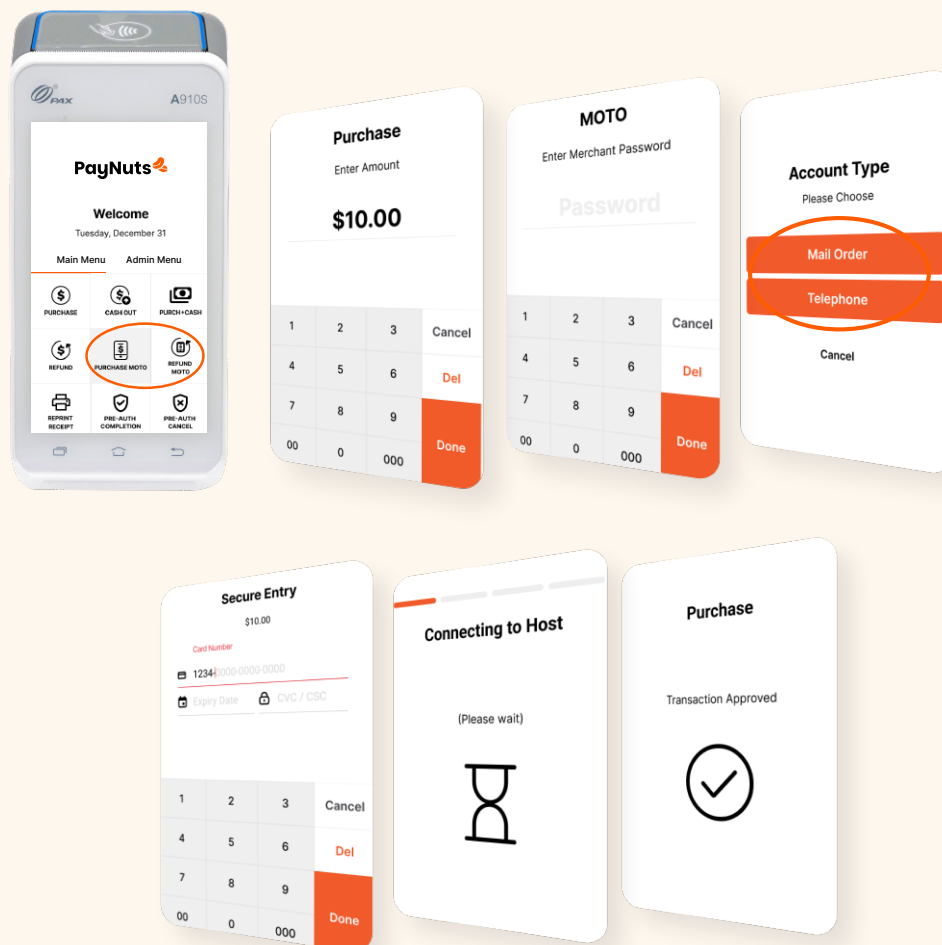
PAX A910S

PayNuts

Welcome
Tuesday, December 31

Main Menu
Admin Menu

PURCHASE
CASH OUT
PURCH+CASH
REFUND
PURCHASE MOTO
REFUND MOTO
REPRINT RECEIPT
PRE-AUTH COMPLETION
PRE-AUTH CANCEL

Purchase
Enter Amount
$10.00

| 1 | 2 | 3 | Cancel |
|---|---|---|---|
| 4 | 5 | 6 | Del |
| 7 | 8 | 9 | Done |
| 00 | 0 | 000 | |

MOTO
Enter Merchant Password
Password

| 1 | 2 | 3 | Cancel |
|---|---|---|---|
| 4 | 5 | 6 | Del |
| 7 | 8 | 9 | Done |
| 00 | 0 | 000 | |

Account Type
Please Choose
Mail Order
Telephone
Cancel

Secure Entry
$10.00
Card Number
1234-0000-0000-0000
Expiry Date
CVC / CSC

| 1 | 2 | 3 | Cancel |
|---|---|---|---|
| 4 | 5 | 6 | Del |
| 7 | 8 | 9 | Done |
| 00 | 0 | 000 | |

Connecting to Host
(Please wait)

Purchase
Transaction Approved